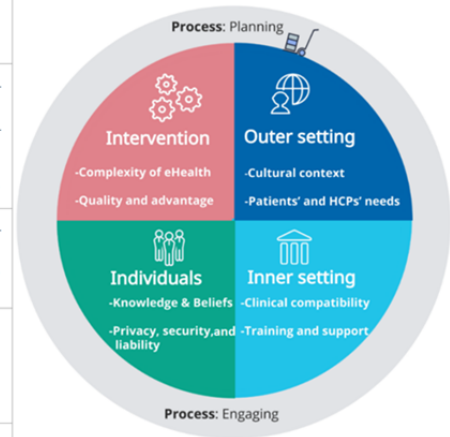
Process: Planning

Intervention

-Complexity of eHealth

-Quality and advantage

Outer setting

-Cultural context

-Patients' and HCPs' needs

Individuals

-Knowledge & Beliefs

-Privacy, security,and liability

Inner setting

-Clinical compatibility

-Training and support

Process: Engaging